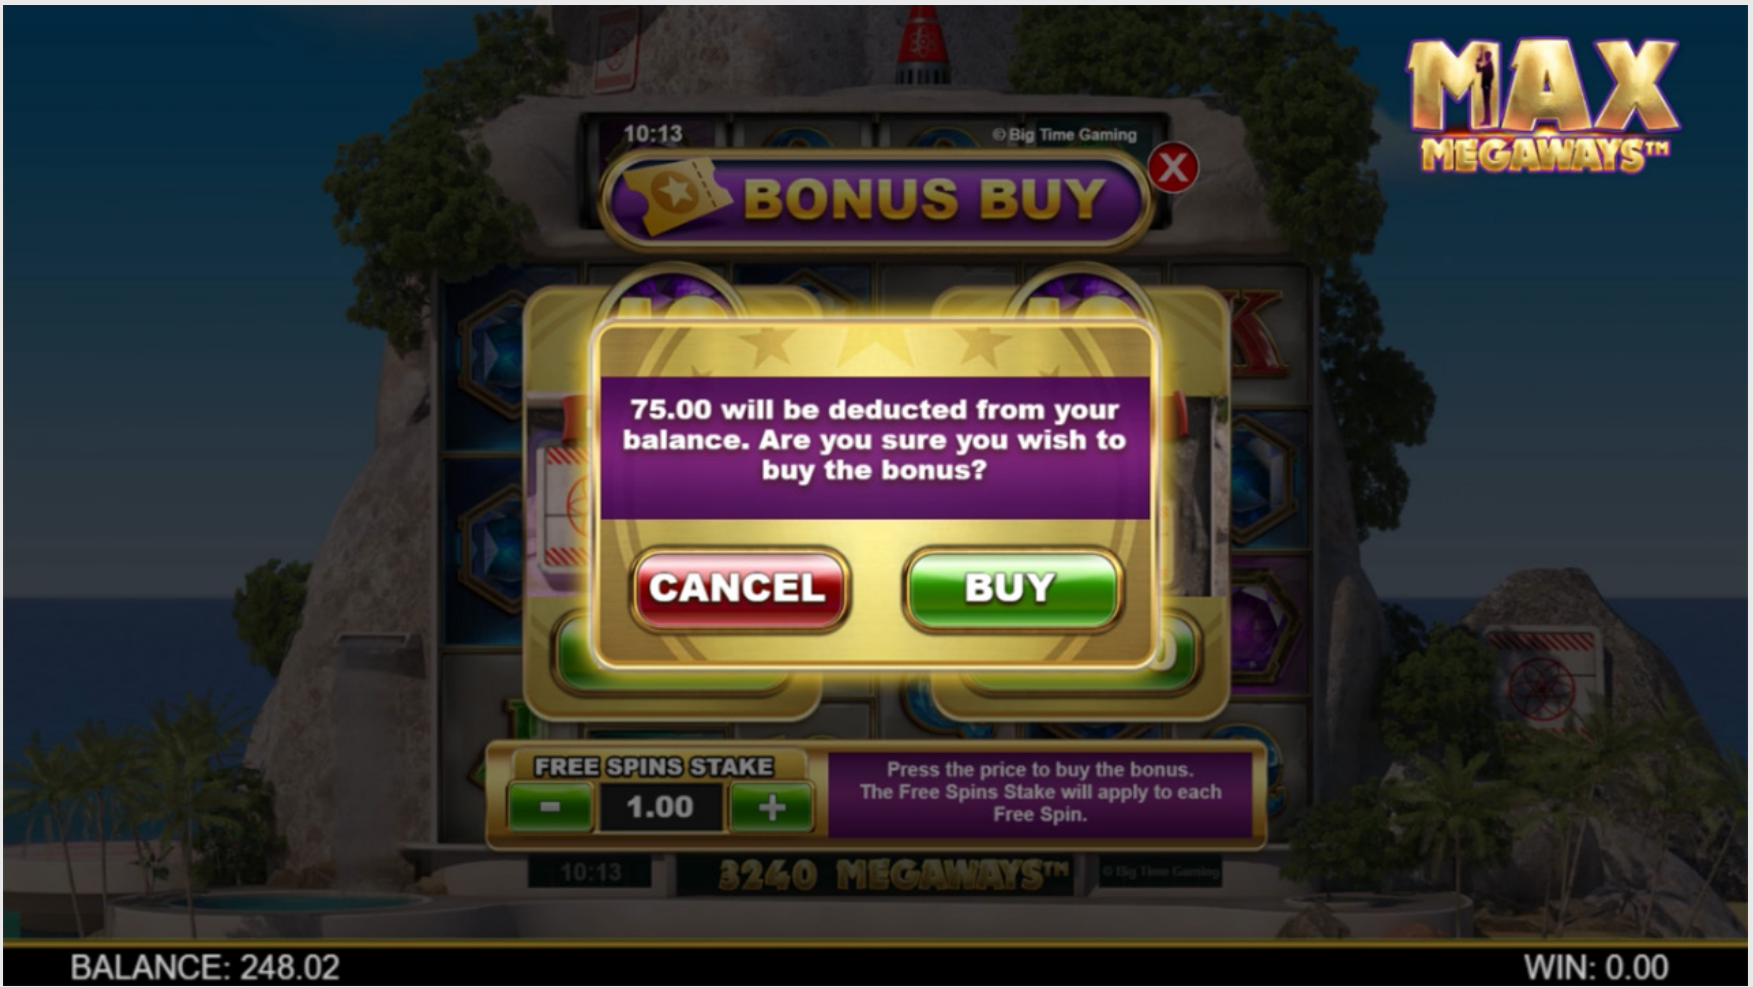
MAX MEGAWAYS™

10:13

© Big Time Gaming

BONUS BUY

X

75.00 will be deducted from your balance. Are you sure you wish to buy the bonus?

CANCEL

BUY

FREE SPINS STAKE

-

1.00

+

Press the price to buy the bonus. The Free Spins Stake will apply to each Free Spin.

10:13

3240 MEGAWAYS™

© Big Time Gaming

BALANCE: 248.02

WIN: 0.00